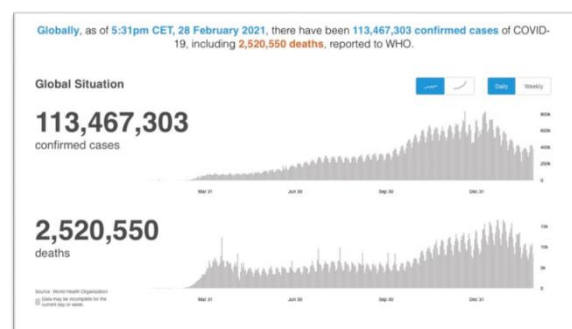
Globally, as of 5:31pm CET, 28 February 2021, there have been 113,467,303 confirmed cases of COVID-19, including 2,520,550 deaths, reported to WHO.

Global Situation

Daily Weekly

113,467,303
confirmed cases

800K
600K
400K
200K
0

Mar 31 Jun 30 Sep 30 Dec 31

2,520,550
deaths

15k
10k
5k
0

Source: World Health Organization
Data may be incomplete for the current day or week.

Mar 31 Jun 30 Sep 30 Dec 31